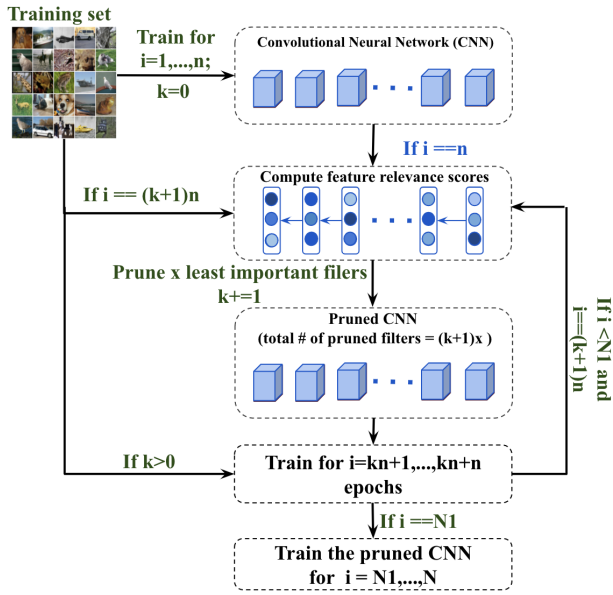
Training set

Train for i=1,...,n; k=0

Convolutional Neural Network (CNN)

If i ==n

Compute feature relevance scores

If i == (k+1)n

Prune x least important filers k+=1

Pruned CNN (total # of pruned filters = (k+1)x )

If i <N1 and i==(k+1)n

If k>0

Train for i=kn+1,...,kn+n epochs

If i ==N1

Train the pruned CNN for i = N1,...,N